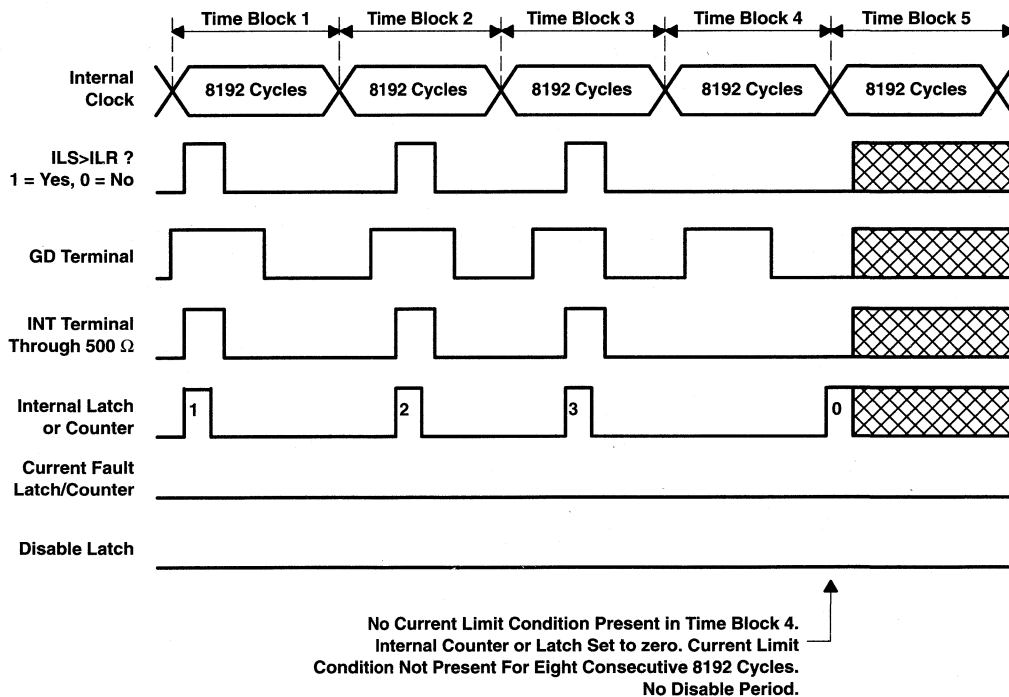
Time Block 1
Time Block 2
Time Block 3
Time Block 4
Time Block 5

Internal Clock
8192 Cycles
8192 Cycles
8192 Cycles
8192 Cycles
8192 Cycles

ILS>ILR ?
1 = Yes, 0 = No

GD Terminal

INT Terminal Through 500 $\Omega$

Internal Latch or Counter
1
2
3
0

Current Fault Latch/Counter

Disable Latch

No Current Limit Condition Present in Time Block 4. Internal Counter or Latch Set to zero. Current Limit Condition Not Present For Eight Consecutive 8192 Cycles. No Disable Period.